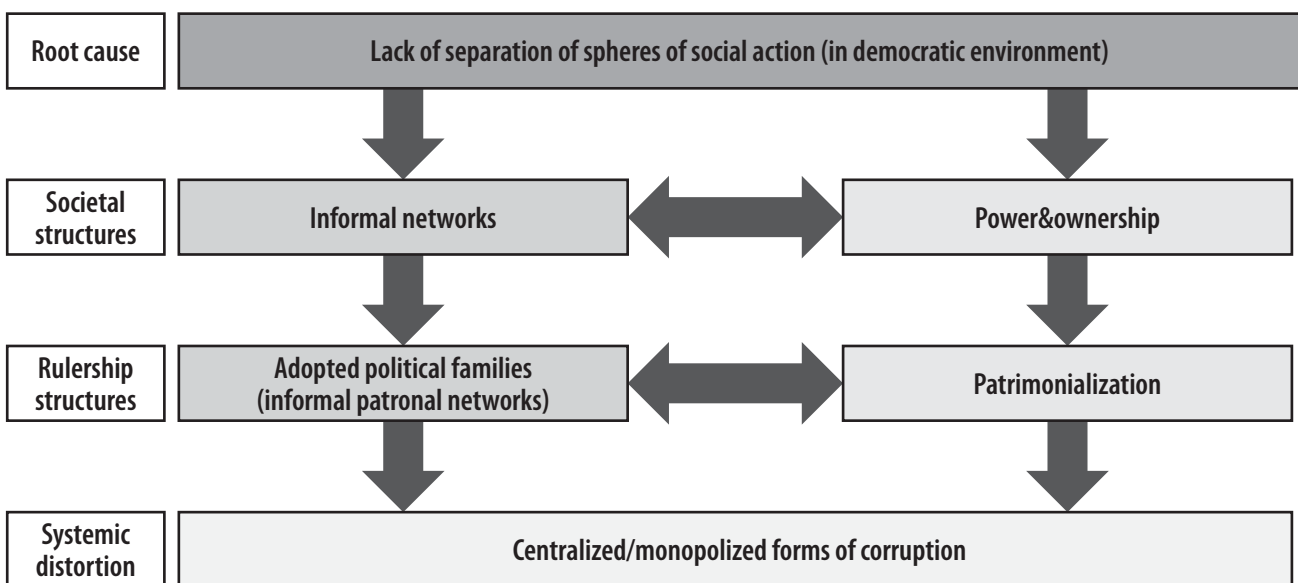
Root cause

Lack of separation of spheres of social action (in democratic environment)

Societal structures

Informal networks

Power&ownership

Rulership structures

Adopted political families (informal patronal networks)

Patrimonialization

Systemic distortion

Centralized/monopolized forms of corruption